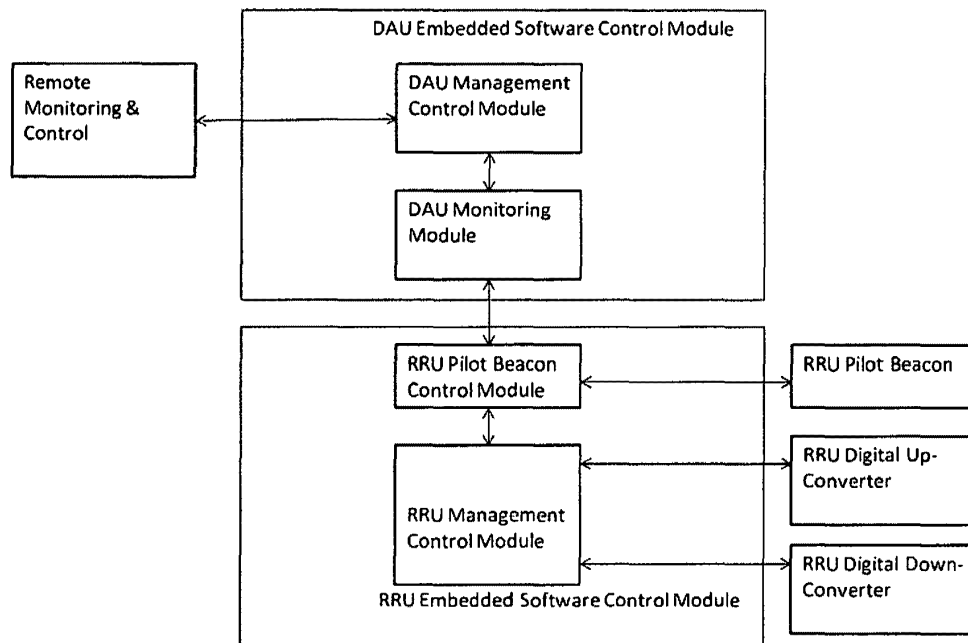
DAU Embedded Software Control Module

Remote Monitoring & Control

DAU Management Control Module

DAU Monitoring Module

RRU Pilot Beacon Control Module

RRU Pilot Beacon

RRU Digital Up-Converter

RRU Management Control Module

RRU Digital Down-Converter

RRU Embedded Software Control Module